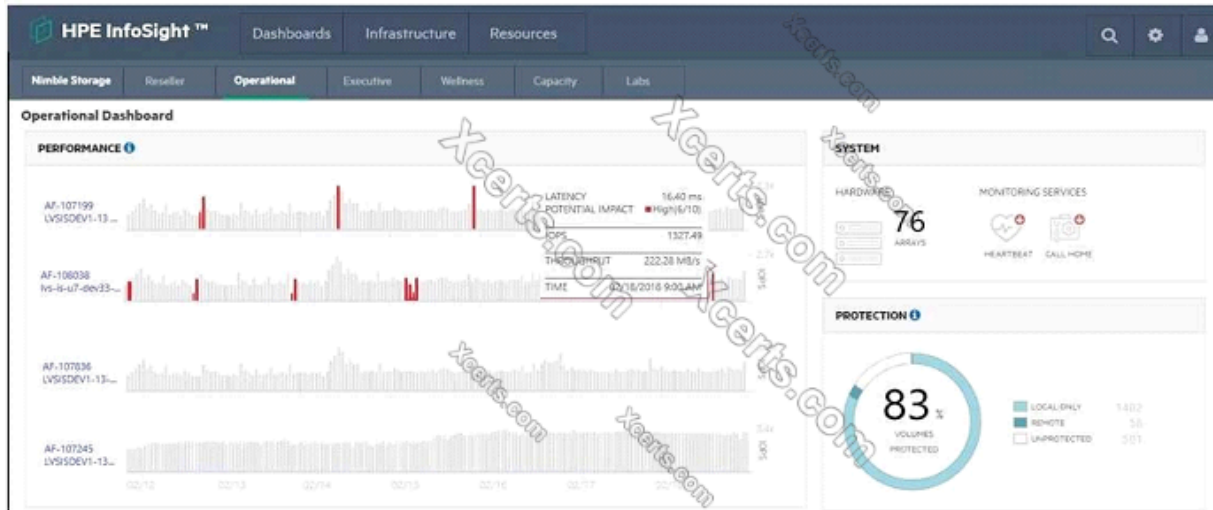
HPE InfoSight ™ Dashboards Infrastructure Resources

Nimble Storage Reseller Operational Executive Wellness Capacity Labs

Operational Dashboard

PERFORMANCE

AF-107199
LVSISDEV1-13...

AF-108038
lvs-is-u7-dev33-...

AF-107836
LVSISDEV1-13...

AF-107245
LVSISDEV1-13...

LATENCY 16.40 ms
POTENTIAL IMPACT High(6/10)
IOPS 1327.49
THROUGHPUT 222.28 MB/s
TIME 02/18/2016 9:00 AM

IOPS

02/12 02/13 02/14 02/15 02/16 02/17 02/18

SYSTEM

HARDWARE
76
ARRAYS

MONITORING SERVICES
HEARTBEAT CALL HOME

PROTECTION

83 %
VOLUMES PROTECTED

LOCAL ONLY 1402
REMOTE 56
UNPROTECTED 301

Xcerts.com